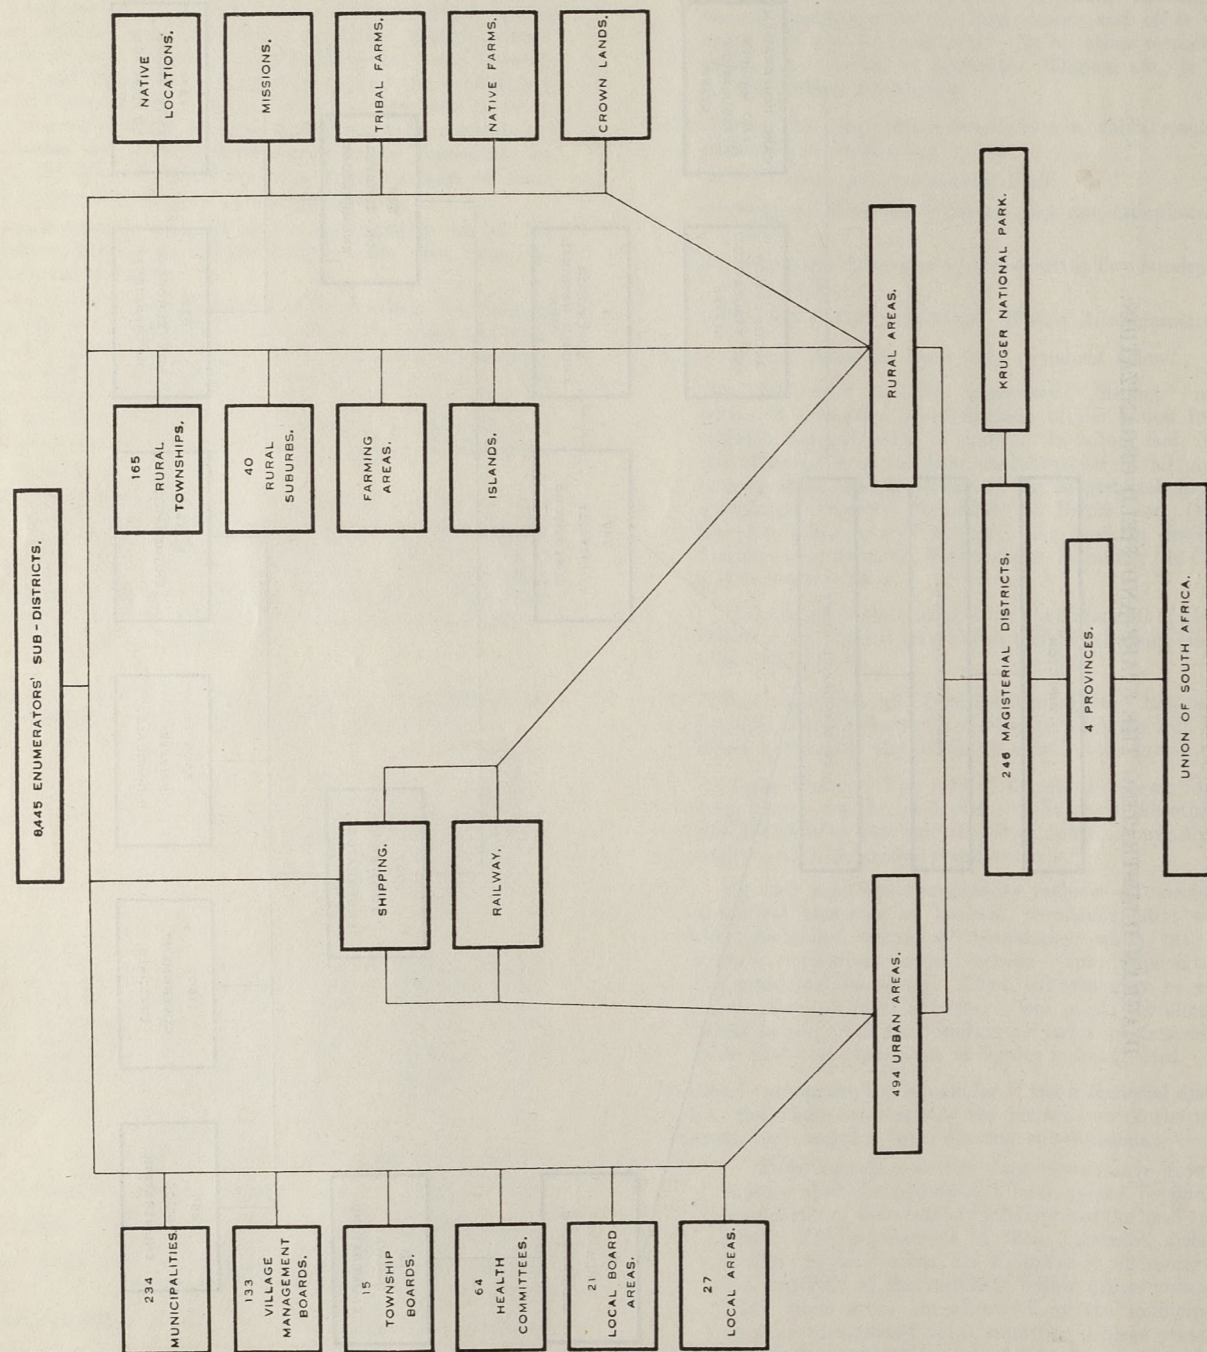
8,445 ENUMERATORS' SUB-DISTRICTS.

NATIVE LOCATIONS.

MISSIONS.

TRIBAL FARMS.

NATIVE FARMS.

CROWN LANDS.

165 RURAL TOWNSHIPS.

40 RURAL SUBURBS.

FARMING AREAS.

ISLANDS.

SHIPPING.

RAILWAY.

234 MUNICIPALITIES.

133 VILLAGE MANAGEMENT BOARDS.

15 TOWNSHIP BOARDS.

64 HEALTH COMMITTEES.

21 LOCAL BOARD AREAS.

27 LOCAL AREAS.

RURAL AREAS.

494 URBAN AREAS.

KRUGER NATIONAL PARK.

246 MAGISTERIAL DISTRICTS.

4 PROVINCES.

UNION OF SOUTH AFRICA.